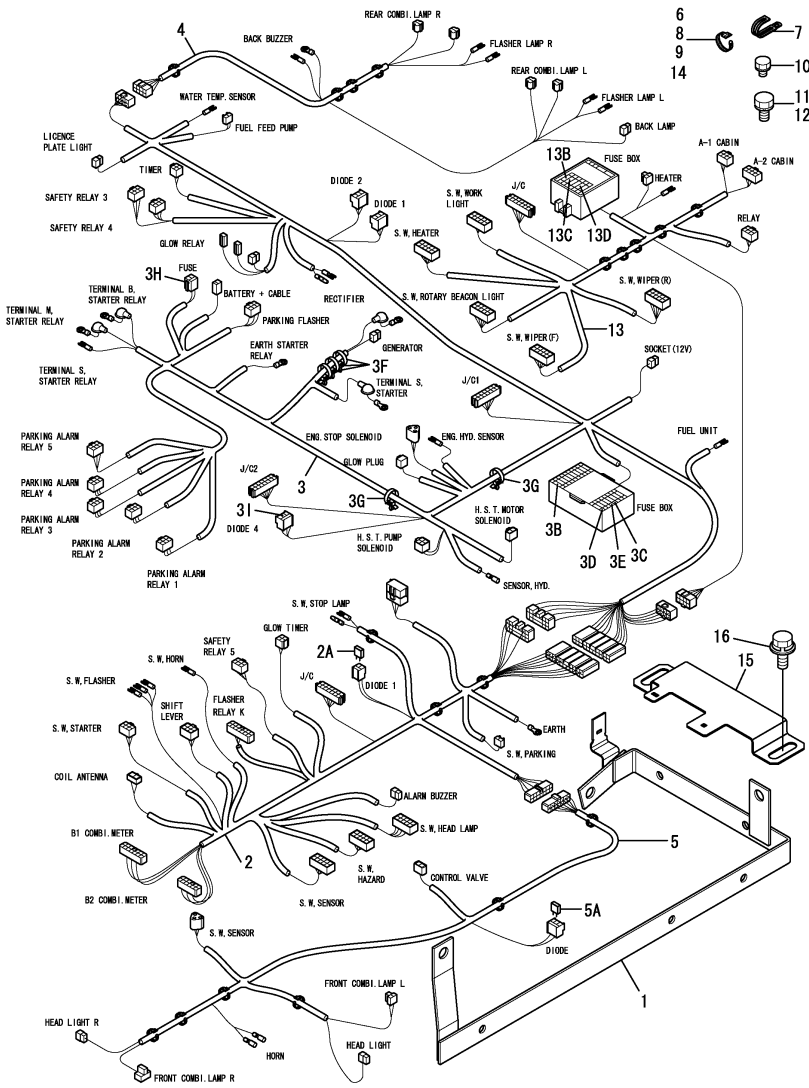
4
BACK BUZZER
REAR COMBI.LAMP R
FLASHER LAMP R
6
8
9
14
7
10
11
12
REAR COMBI.LAMP L
FLASHER LAMP L
WATER TEMP.SENSOR
FUEL FEED PUMP
BACK LAMP
LICENCE PLATE LIGHT
TIMER
13B
FUSE BOX
A-1 CABIN
A-2 CABIN
SAFETY RELAY 3
DIODE 2
DIODE 1
S.W.WORK LIGHT
J/C
HEATER
SAFETY RELAY 4
13C
13D
RELAY
GLOW RELAY
S.W.HEATER
3H
FUSE
BATTERY + CABLE
RECTIFIER
TERMINAL B, STARTER RELAY
S.W.ROTARY BEACON LIGHT
S.W.WIPER(R)
TERMINAL M, STARTER RELAY
PARKING FLASHER
GENERATOR
S.W.WIPER(F)
13
EARTH STARTER RELAY
3F
TERMINAL S, STARTER RELAY
TERMINAL S, STARTER
SOCKET(12V)
J/C1
PARKING ALARM RELAY 5
ENG.STOP SOLENOID
ENG.HYD.SENSOR
FUEL UNIT
PARKING ALARM RELAY 4
GLOW PLUG
3G
3
PARKING ALARM RELAY 3
J/C2
3G
FUSE BOX
3I
DIODE 4
H.S.T.MOTOR SOLENOID
3B
PARKING ALARM RELAY 2
H.S.T.PUMP SOLENOID
3D
3E
3C
PARKING ALARM RELAY 1
SENSOR,HYD.
S.W.STOP LAMP
16
15
GLOW TIMER
2A
SAFETY RELAY 5
S.W.HORN
S.W.FLASHER
J/C
DIODE 1
SHIFT LEVER
FLASHER RELAY K
EARTH
S.W.STARTER
S.W.PARKING
COIL ANTENNA
ALARM BUZZER
S.W.HEAD LAMP
5
B1 COMBI.METER
2
S.W.HAZARD
CONTROL VALVE
B2 COMBI.METER
S.W.SENSOR
5A
DIODE
S.W.SENSOR
1
FRONT COMBI.LAMP L
HEAD LIGHT R
HORN
HEAD LIGHT
FRONT COMBI.LAMP R